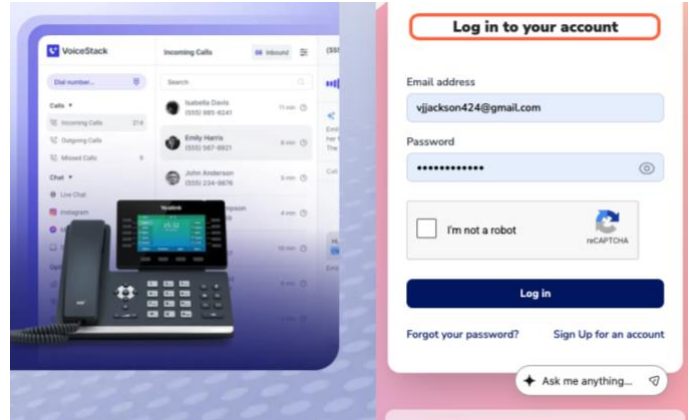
VoiceStack

Incoming Calls

Inbound

Dial number...

Search

Calls

Incoming Calls 218

Outgoing Calls

Missed Calls 9

Chat

Live Chat

Instagram

Isabella Davis (555) 985-6241 11 min

Emily Harris (555) 567-8921 4 min

John Anderson (555) 234-5678 5 min

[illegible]mpson 4 min

10 min

Yealink

Log in to your account

Email address

vjjackson424@gmail.com

Password

••••••••••••

I'm not a robot

reCAPTCHA

Log in

Forgot your password?

Sign Up for an account

Ask me anything...